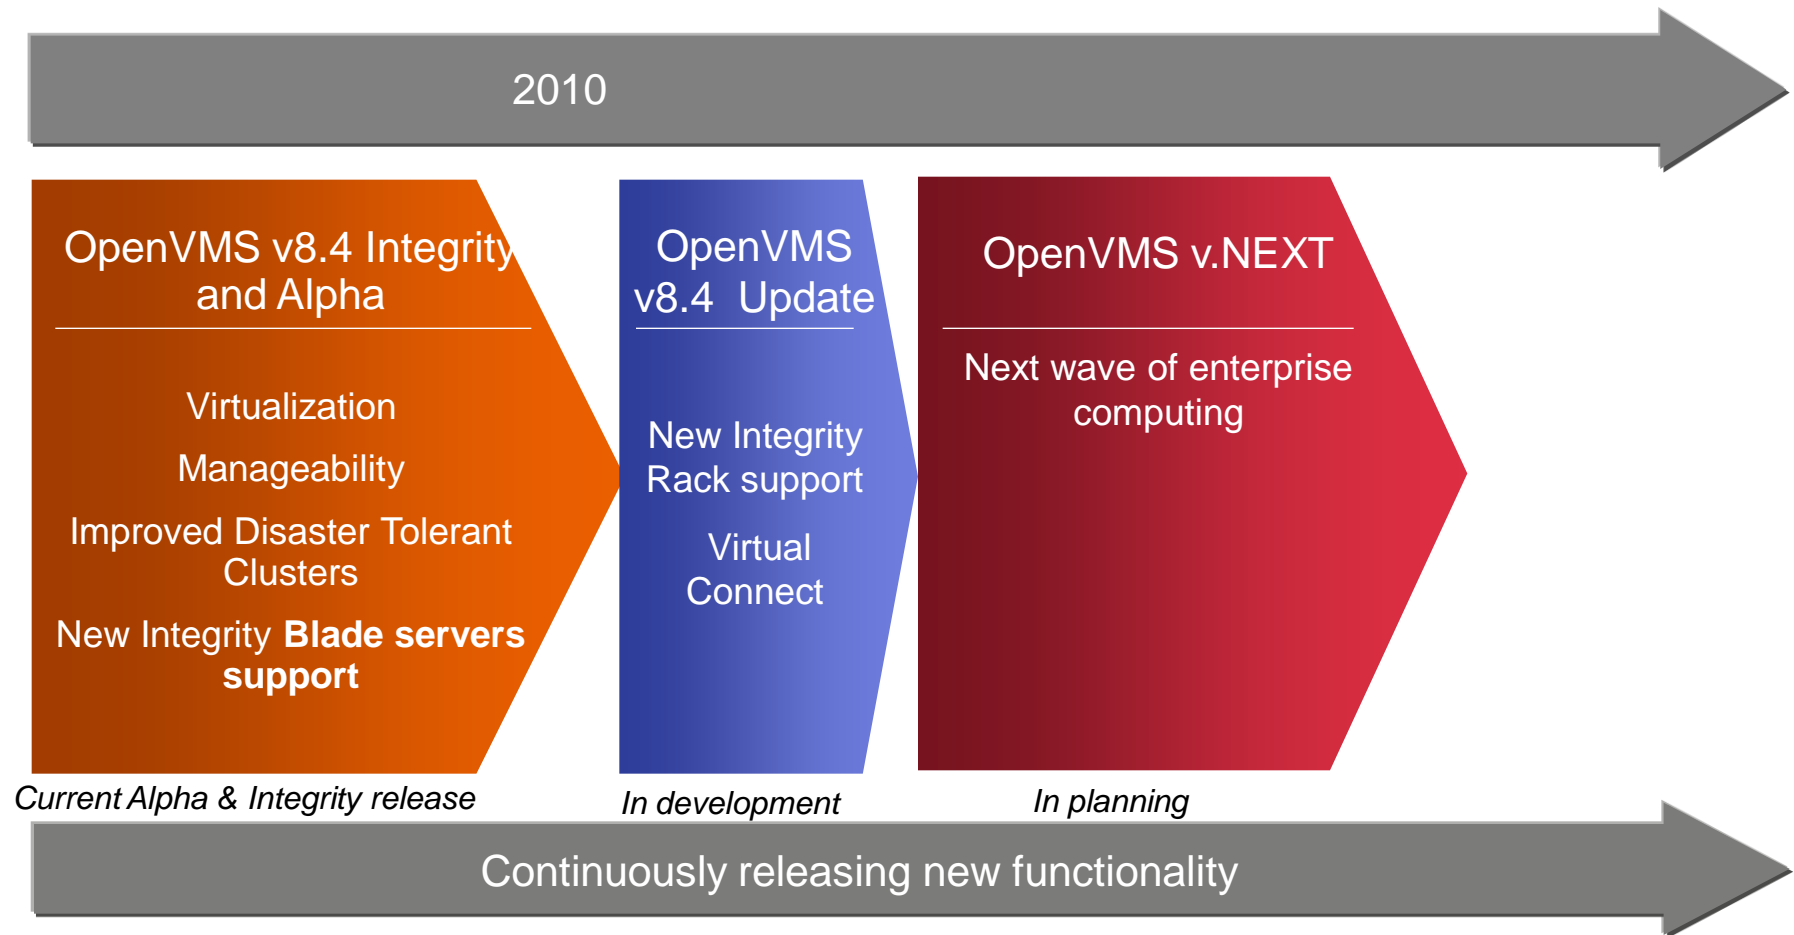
2010

OpenVMS v8.4 Integrity and Alpha

Virtualization

Manageability

Improved Disaster Tolerant Clusters

New Integrity **Blade servers support**

Current Alpha & Integrity release

OpenVMS v8.4 Update

New Integrity Rack support

Virtual Connect

In development

OpenVMS v.NEXT

Next wave of enterprise computing

In planning

Continuously releasing new functionality